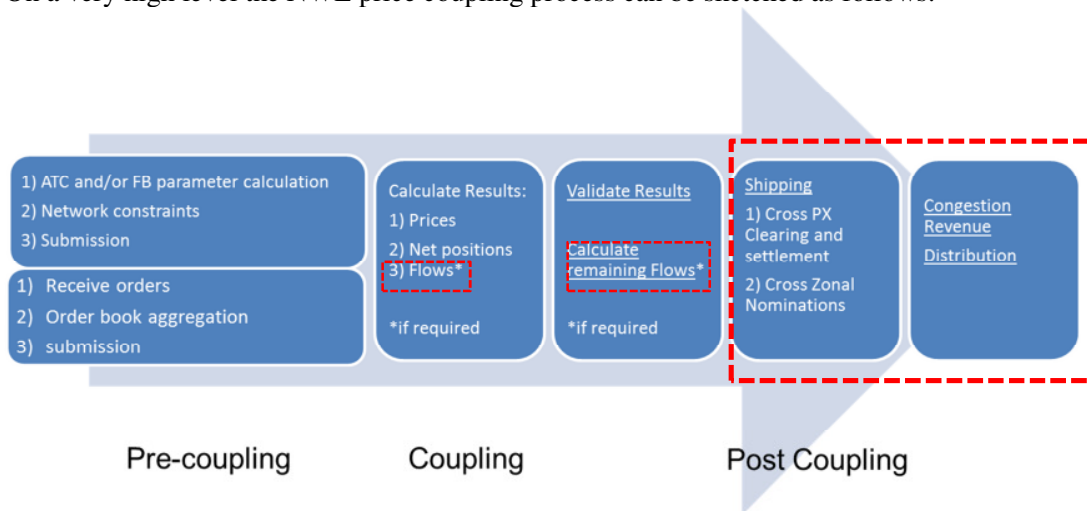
On a very high level the NWE price coupling process can be sketched as follows:

1) ATC and/or FB parameter calculation
2) Network constraints
3) Submission

1) Receive orders
2) Order book aggregation
3) submission

Calculate Results:
1) Prices
2) Net positions
3) Flows*

*if required

Validate Results

Calculate remaining Flows*

*if required

Shipping
1) Cross PX Clearing and settlement
2) Cross Zonal Nominations

Congestion Revenue Distribution

Pre-coupling

Coupling

Post Coupling